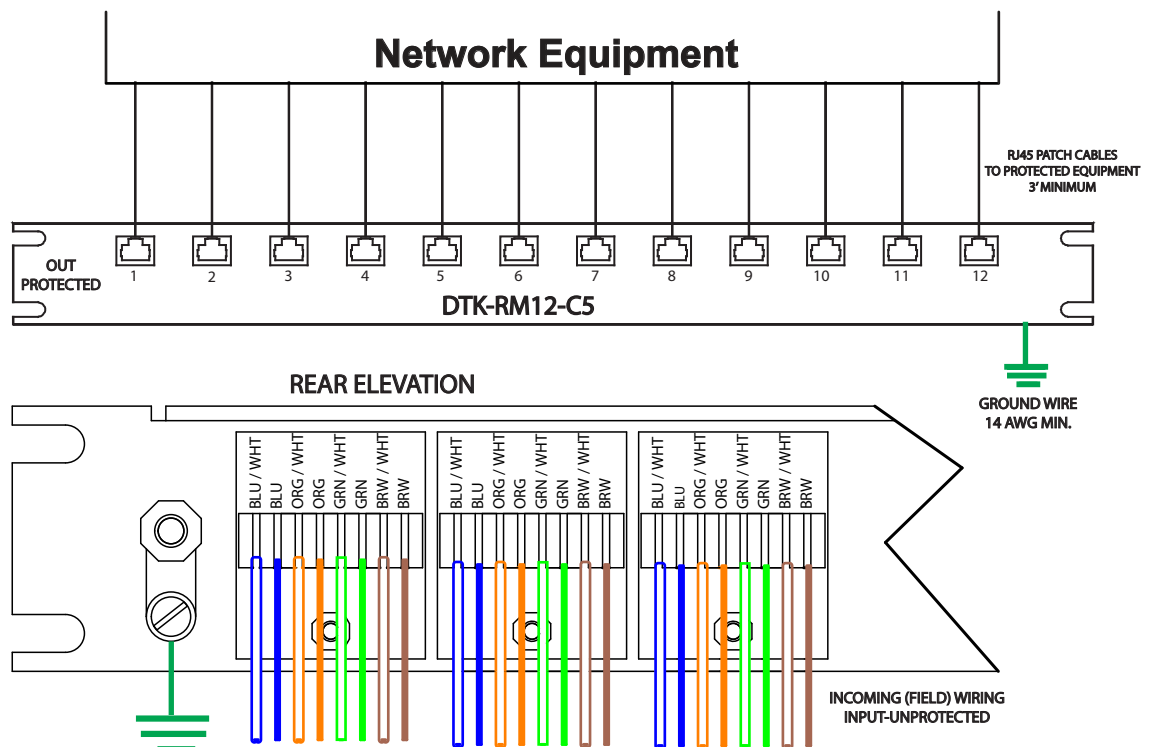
Network Equipment

RJ45 PATCH CABLES TO PROTECTED EQUIPMENT 3' MINIMUM

OUT PROTECTED

1 2 3 4 5 6 7 8 9 10 11 12

DTK-RM12-C5

REAR ELEVATION

GROUND WIRE 14 AWG MIN.

BLU / WHT
BLU
ORG / WHT
ORG
GRN / WHT
GRN
BRW / WHT
BRW

BLU / WHT
BLU
ORG / WHT
ORG
GRN / WHT
GRN
BRW / WHT
BRW

BLU / WHT
BLU
ORG / WHT
ORG
GRN / WHT
GRN
BRW / WHT
BRW

INCOMING (FIELD) WIRING INPUT-UNPROTECTED